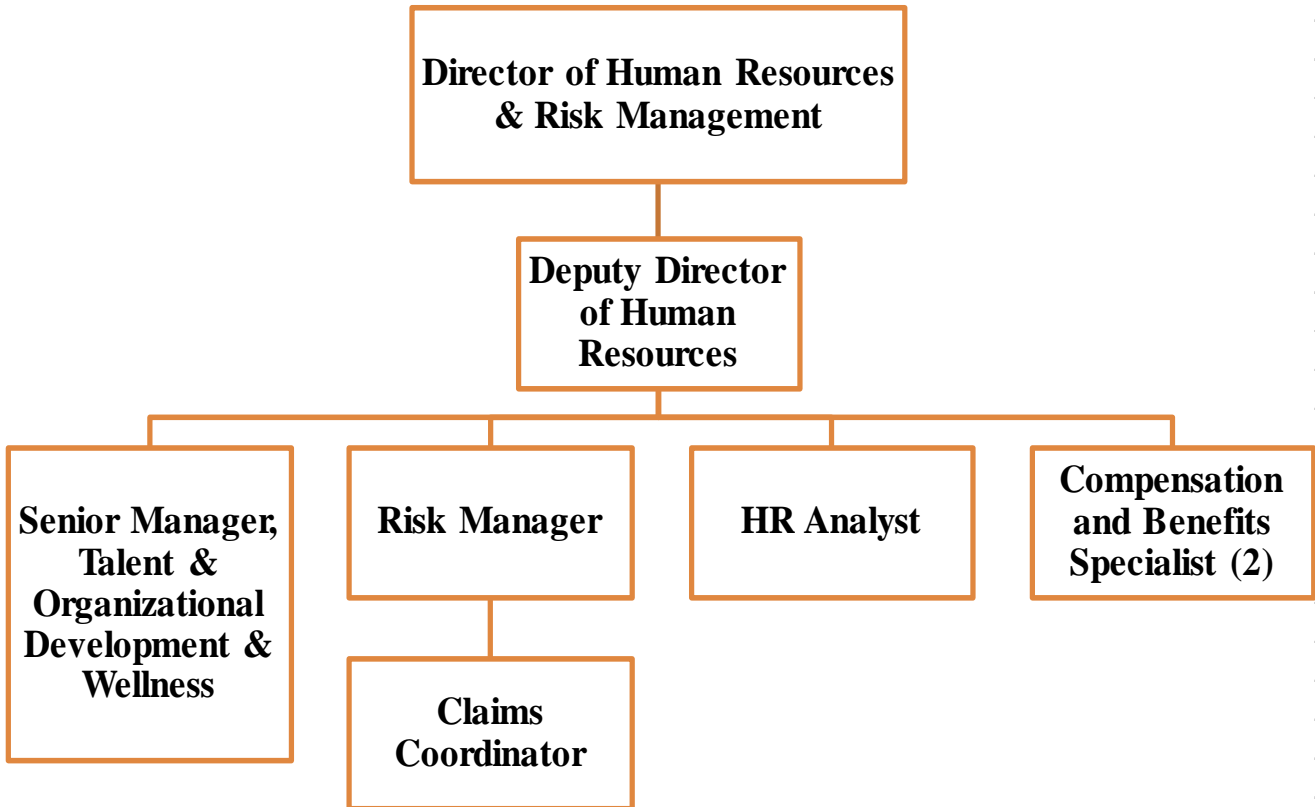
Director of Human Resources & Risk Management

Deputy Director of Human Resources

Senior Manager, Talent & Organizational Development & Wellness

Risk Manager

Claims Coordinator

HR Analyst

Compensation and Benefits Specialist (2)